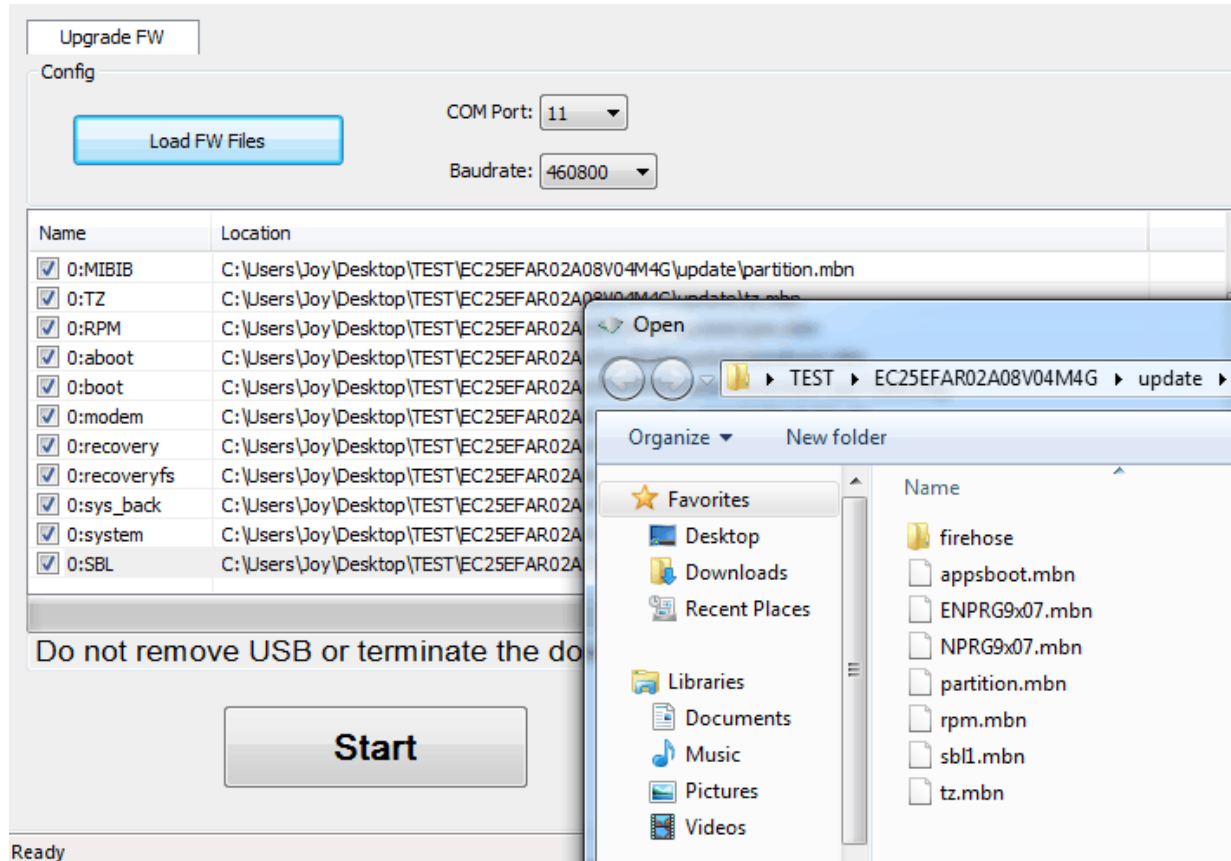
Upgrade FW

Config

Load FW Files

COM Port: 11

Baudrate: 460800

| Name | Location |
|---|---|
| 0:MIBIB | C:\Users\Joy\Desktop\TEST\EC25EFAR02A08V04M4G\update\partition.mbn |
| 0:TZ | C:\Users\Joy\Desktop\TEST\EC25EFAR02A08V04M4G\update\tz.mbn |
| 0:RPM | C:\Users\Joy\Desktop\TEST\EC25EFAR02A |
| 0:aboot | C:\Users\Joy\Desktop\TEST\EC25EFAR02A |
| 0:boot | C:\Users\Joy\Desktop\TEST\EC25EFAR02A |
| 0:modem | C:\Users\Joy\Desktop\TEST\EC25EFAR02A |
| 0:recovery | C:\Users\Joy\Desktop\TEST\EC25EFAR02A |
| 0:recoveryfs | C:\Users\Joy\Desktop\TEST\EC25EFAR02A |
| 0:sys_back | C:\Users\Joy\Desktop\TEST\EC25EFAR02A |
| 0:system | C:\Users\Joy\Desktop\TEST\EC25EFAR02A |
| 0:SBL | C:\Users\Joy\Desktop\TEST\EC25EFAR02A |

Do not remove USB or terminate the do

Start

Ready

Open

TEST ▸ EC25EFAR02A08V04M4G ▸ update ▸

Organize ▾ New folder

Favorites
Desktop
Downloads
Recent Places

Libraries
Documents
Music
Pictures
Videos

Name
firehose
appsboot.mbn
ENPRG9x07.mbn
NPRG9x07.mbn
partition.mbn
rpm.mbn
sbl1.mbn
tz.mbn